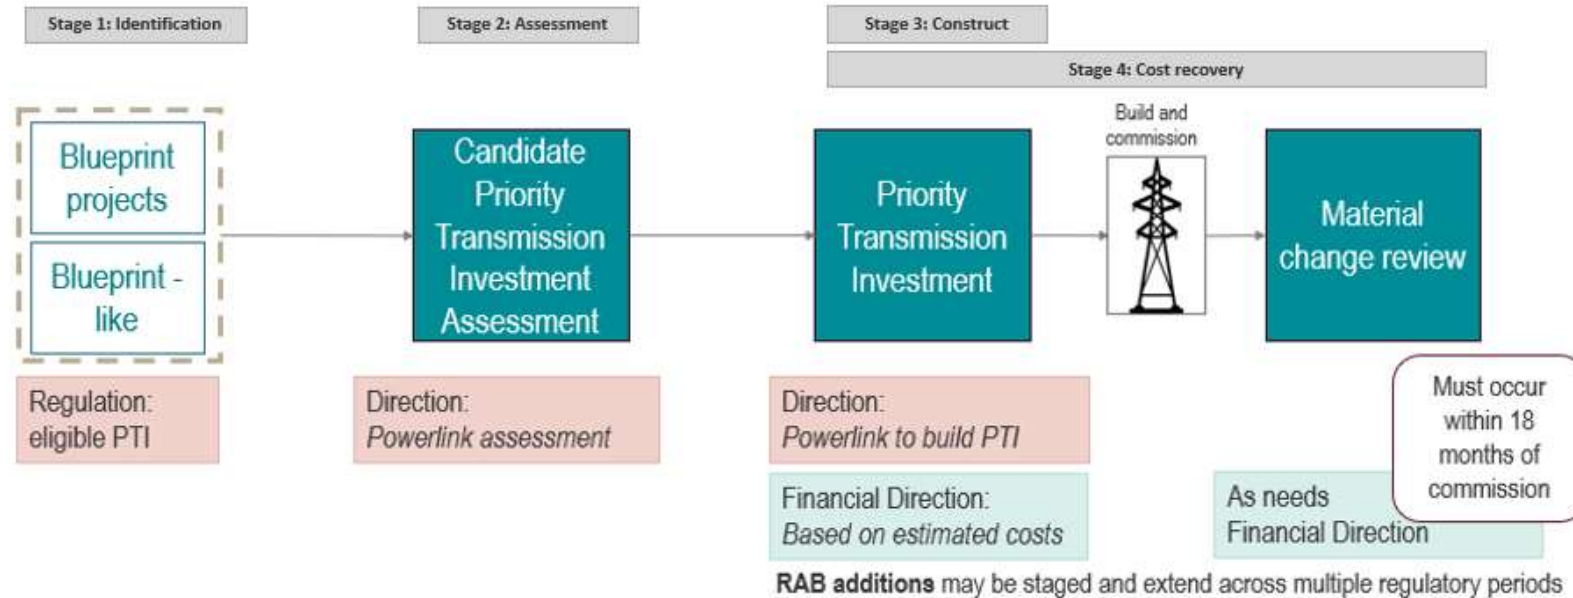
Stage 1: Identification

Stage 2: Assessment

Stage 3: Construct

Stage 4: Cost recovery

Blueprint projects

Blueprint - like

Regulation: eligible PTI

Candidate Priority Transmission Investment Assessment

Direction: *Powerlink assessment*

Priority Transmission Investment

Direction: *Powerlink to build PTI*

Financial Direction: *Based on estimated costs*

Build and commission

Material change review

Must occur within 18 months of commission

As needs Financial Direction

**RAB additions** may be staged and extend across multiple regulatory periods